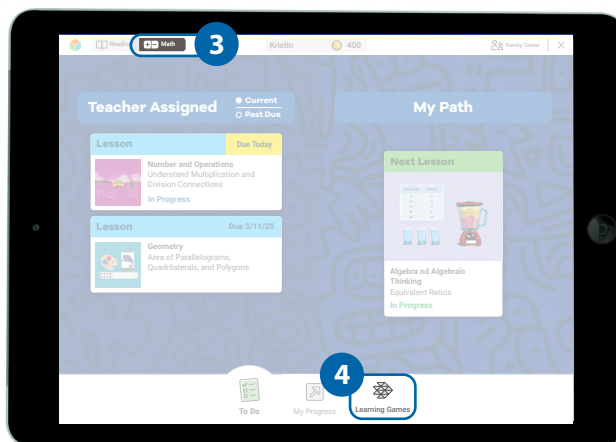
Reading
Math
3
Kristin
400
Family Center

Teacher Assigned
Current
Past Due

My Path

Lesson
Due Today
Number and Operations
Understand Multiplication and Division Connections
In Progress

Lesson
Due 3/11/20
Geometry
Area of Parallelograms, Quadrilaterals, and Polygons

Next Lesson
Algebra nd Algebraic Thinking
Equivalent Ratios
In Progress

4
To Do
My Progress
Learning Games